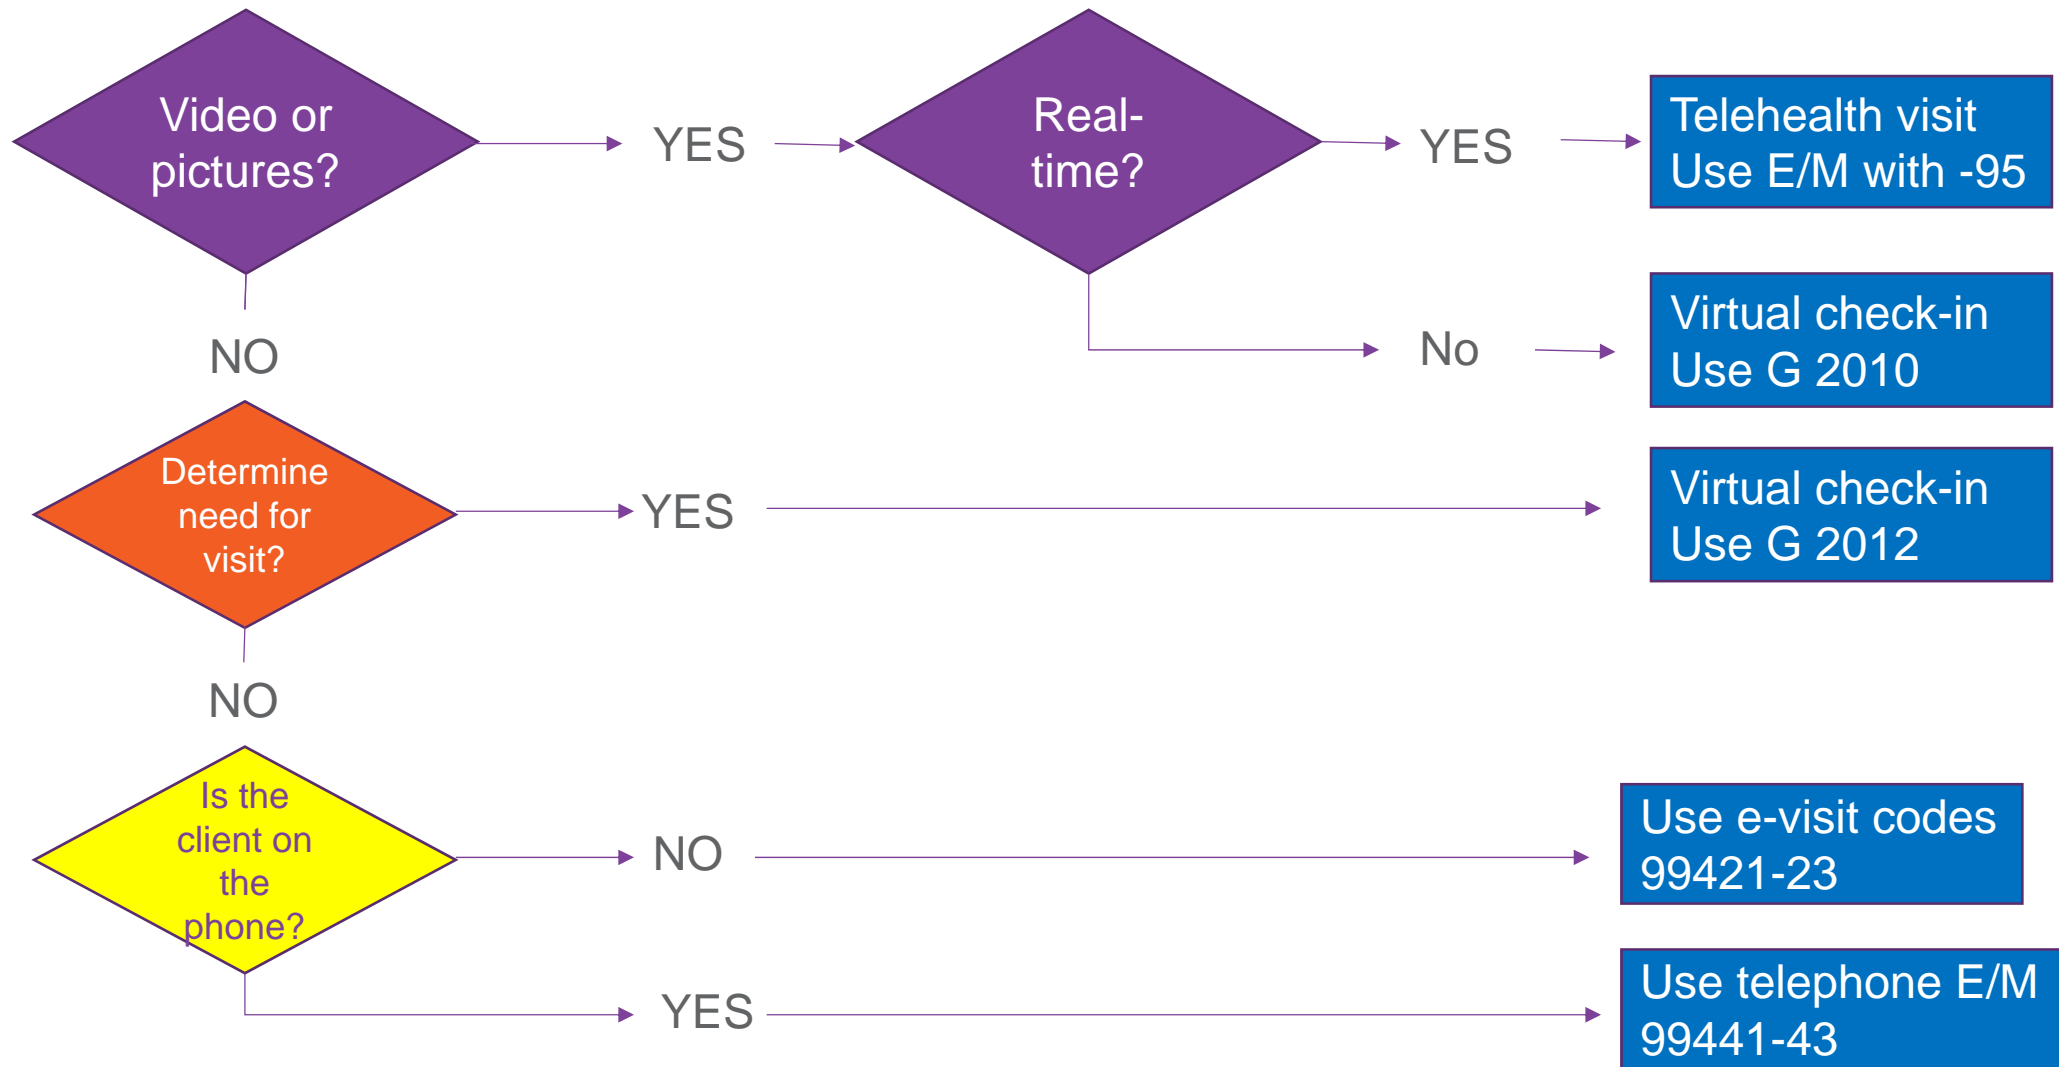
Video or pictures?

YES

Real-time?

YES

Telehealth visit
Use E/M with -95

No

Virtual check-in
Use G 2010

NO

Determine need for visit?

YES

Virtual check-in
Use G 2012

NO

Is the client on the phone?

NO

Use e-visit codes
99421-23

YES

Use telephone E/M
99441-43